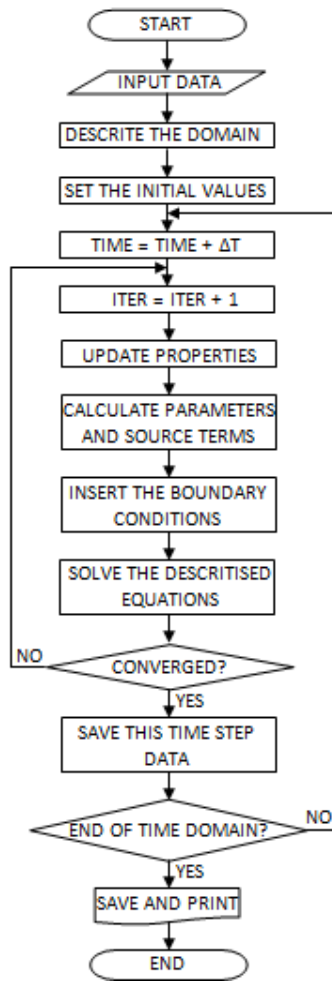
START

INPUT DATA

DESCRITE THE DOMAIN

SET THE INITIAL VALUES

TIME = TIME + ΔT

ITER = ITER + 1

UPDATE PROPERTIES

CALCULATE PARAMETERS AND SOURCE TERMS

INSERT THE BOUNDARY CONDITIONS

SOLVE THE DESCRITISED EQUATIONS

NO

CONVERGED?

YES

SAVE THIS TIME STEP DATA

END OF TIME DOMAIN?

NO

YES

SAVE AND PRINT

END